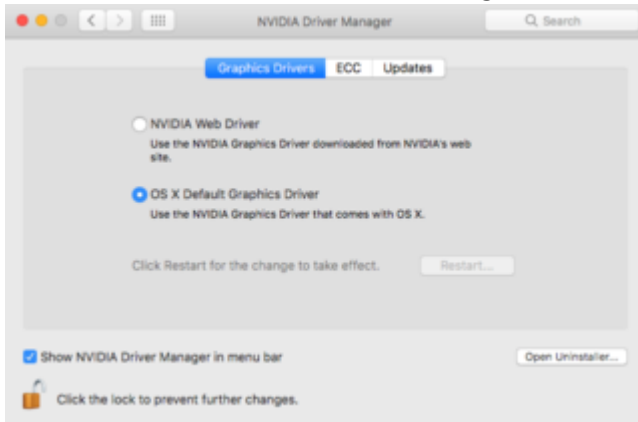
NVIDIA Driver Manager

Search

Graphics Drivers ECC Updates

NVIDIA Web Driver
Use the NVIDIA Graphics Driver downloaded from NVIDIA's web site.

OS X Default Graphics Driver
Use the NVIDIA Graphics Driver that comes with OS X.

Click Restart for the change to take effect. Restart...

Show NVIDIA Driver Manager in menu bar

Open Uninstaller...

Click the lock to prevent further changes.